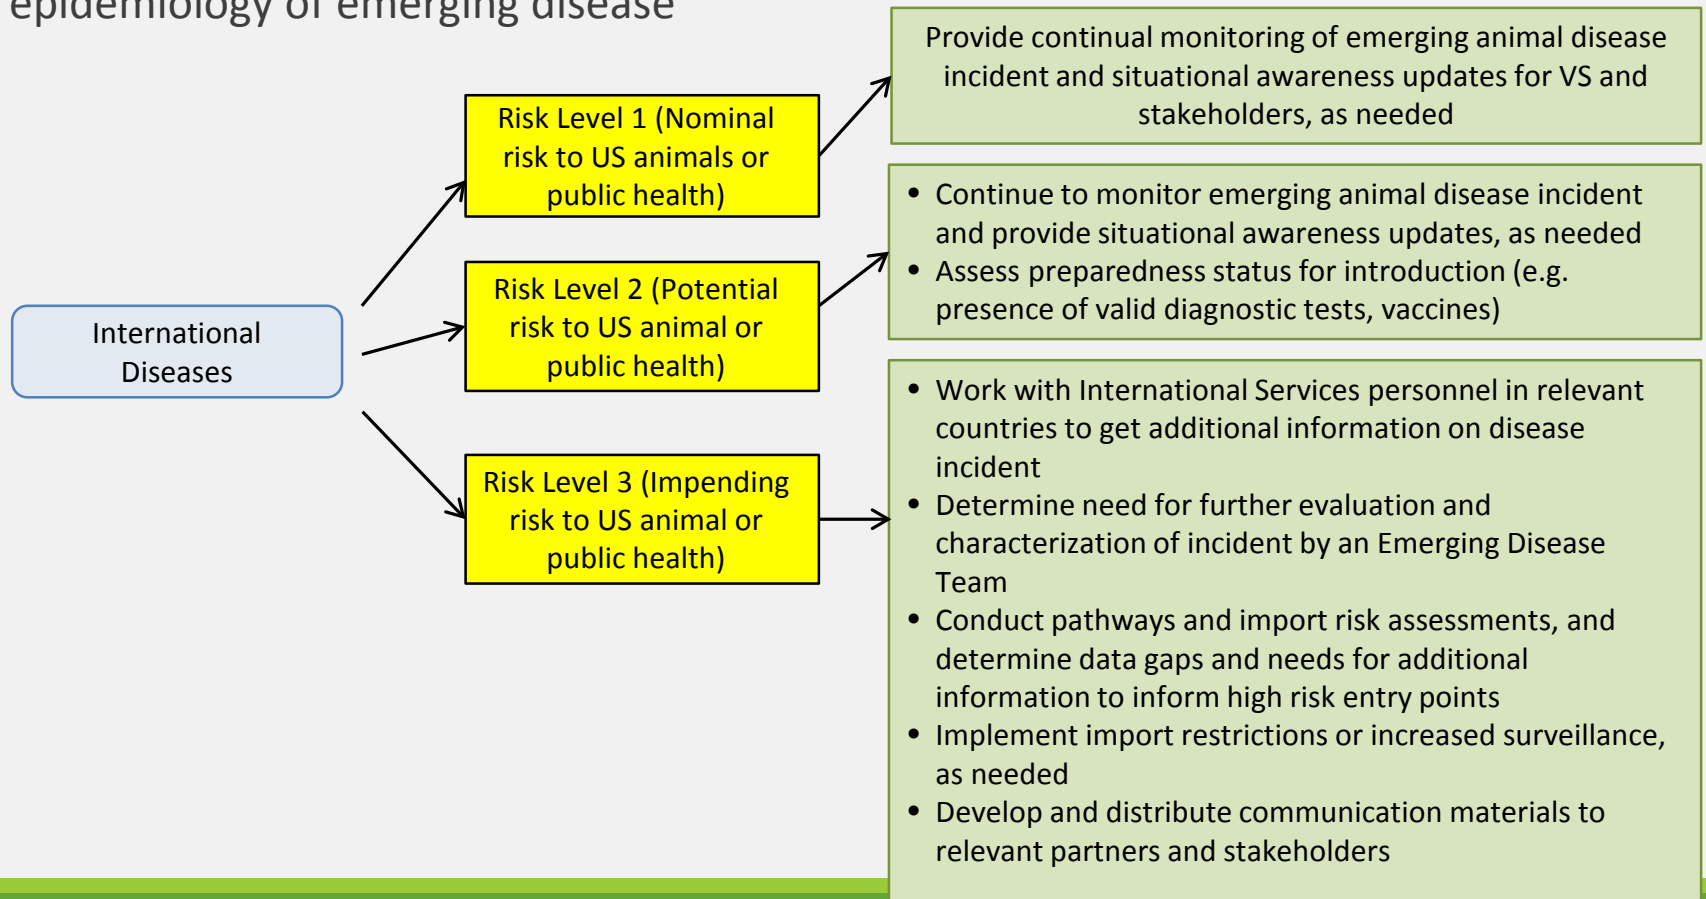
epidemiology of emerging disease

International Diseases

Risk Level 1 (Nominal risk to US animals or public health)

Risk Level 2 (Potential risk to US animal or public health)

Risk Level 3 (Impending risk to US animal or public health)

Provide continual monitoring of emerging animal disease incident and situational awareness updates for VS and stakeholders, as needed

- Continue to monitor emerging animal disease incident and provide situational awareness updates, as needed
- Assess preparedness status for introduction (e.g. presence of valid diagnostic tests, vaccines)

- Work with International Services personnel in relevant countries to get additional information on disease incident
- Determine need for further evaluation and characterization of incident by an Emerging Disease Team
- Conduct pathways and import risk assessments, and determine data gaps and needs for additional information to inform high risk entry points
- Implement import restrictions or increased surveillance, as needed
- Develop and distribute communication materials to relevant partners and stakeholders